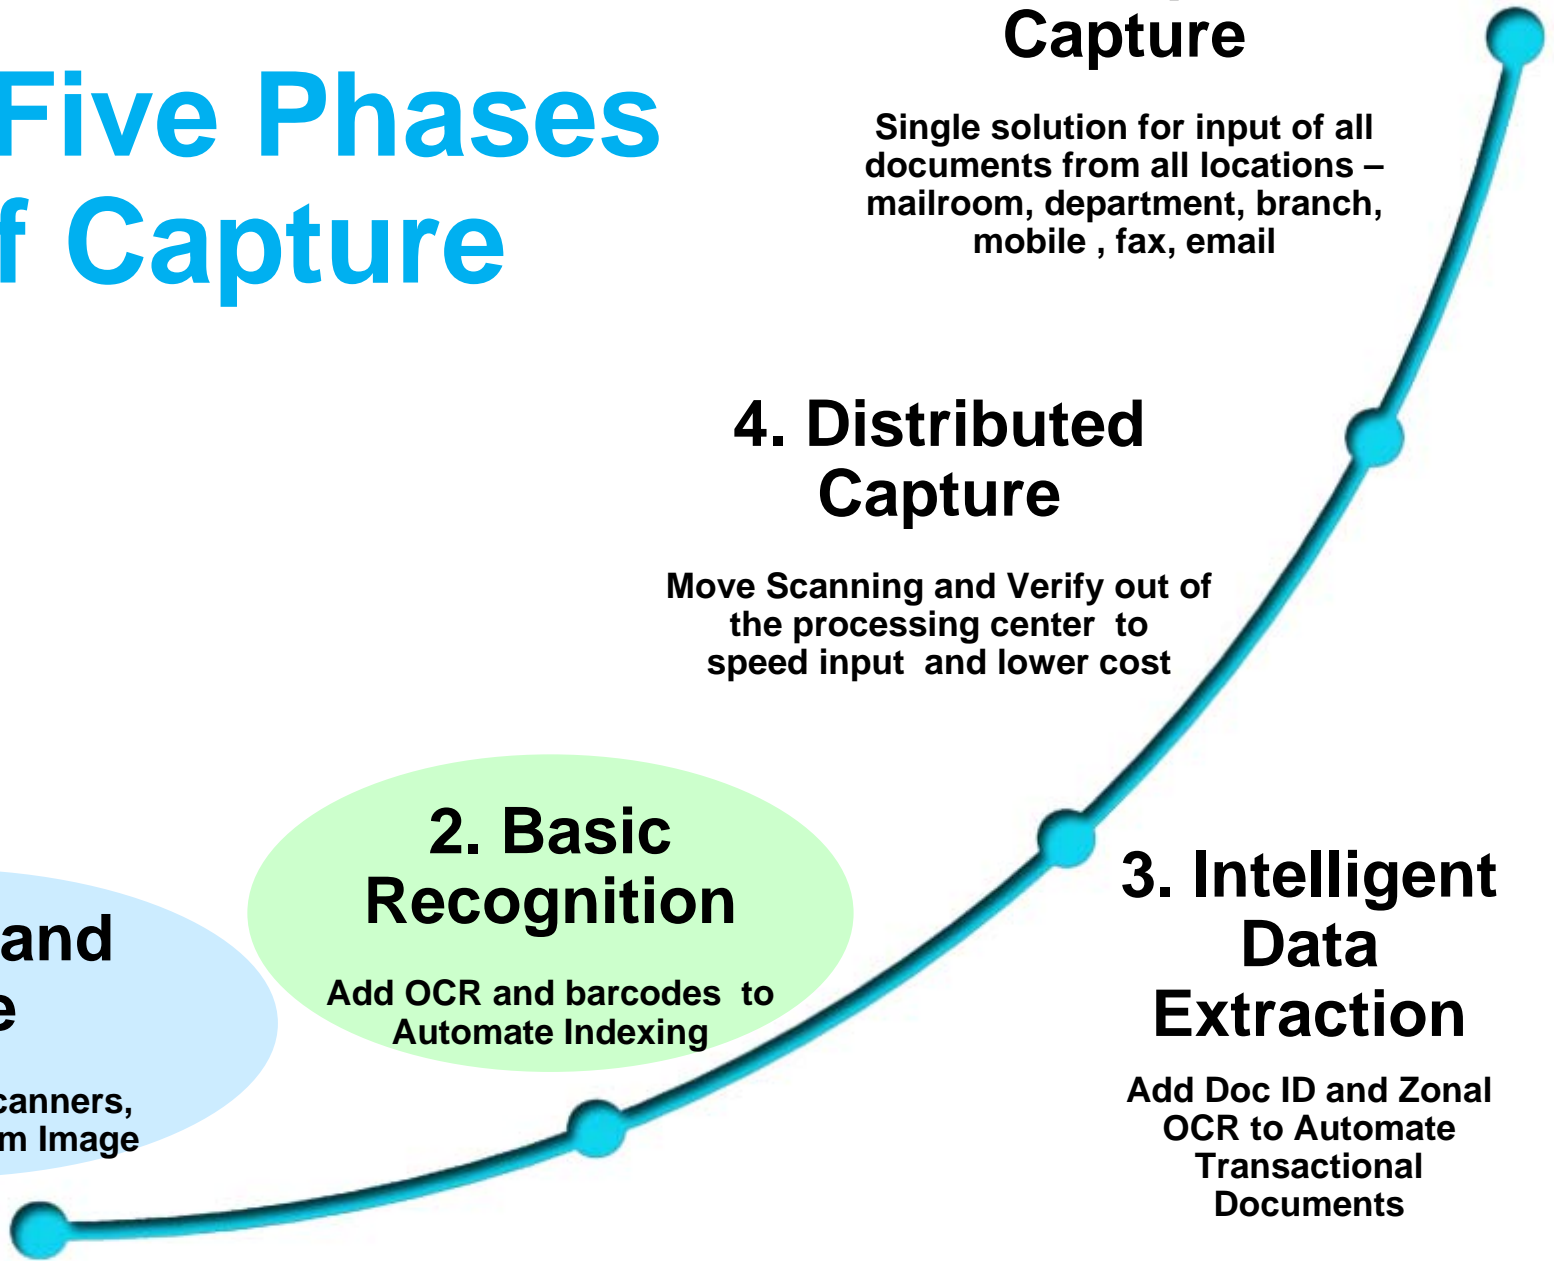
Five Phases
f Capture

Capture

Single solution for input of all documents from all locations – mailroom, department, branch, mobile , fax, email

4. Distributed Capture

Move Scanning and Verify out of the processing center to speed input and lower cost

and
e

canners,
m Image

2. Basic Recognition

Add OCR and barcodes to Automate Indexing

3. Intelligent Data Extraction

Add Doc ID and Zonal OCR to Automate Transactional Documents